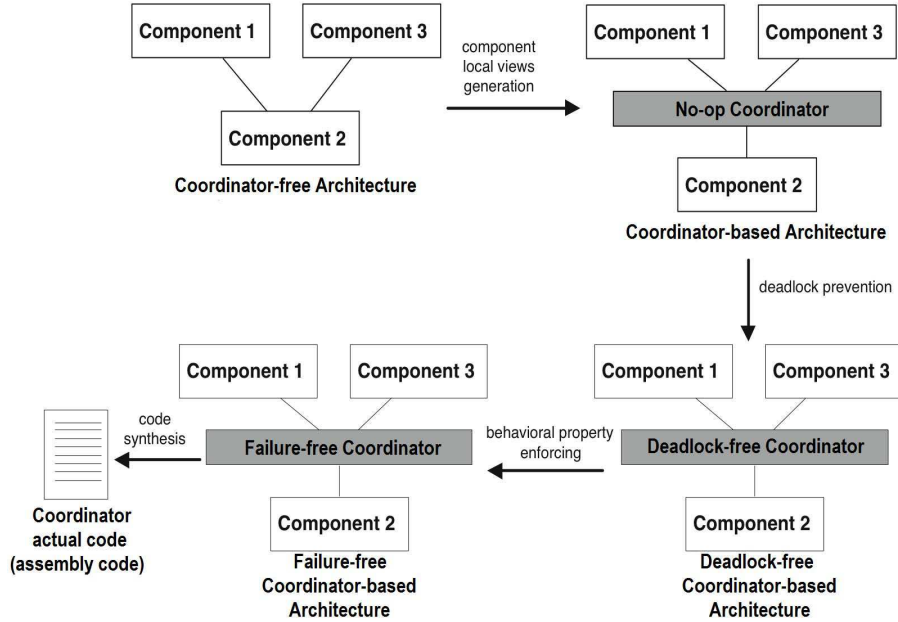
Component 1

Component 3

Component 2

Coordinator-free Architecture

component local views generation

Component 1

Component 3

No-op Coordinator

Component 2

Coordinator-based Architecture

deadlock prevention

Component 1

Component 3

code synthesis

Failure-free Coordinator

behavioral property enforcing

Component 1

Component 3

Deadlock-free Coordinator

Coordinator actual code (assembly code)

Component 2

Failure-free Coordinator-based Architecture

Component 2

Deadlock-free Coordinator-based Architecture